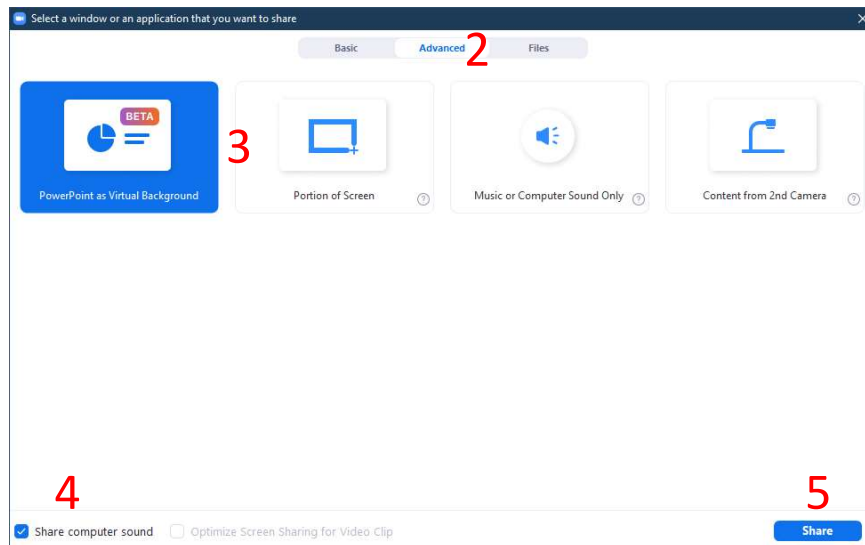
Select a window or an application that you want to share

Basic Advanced Files

2

BETA

PowerPoint as Virtual Background

3

Portion of Screen

Music or Computer Sound Only

Content from 2nd Camera

4

Share computer sound

Optimize Screen Sharing for Video Clip

5

Share